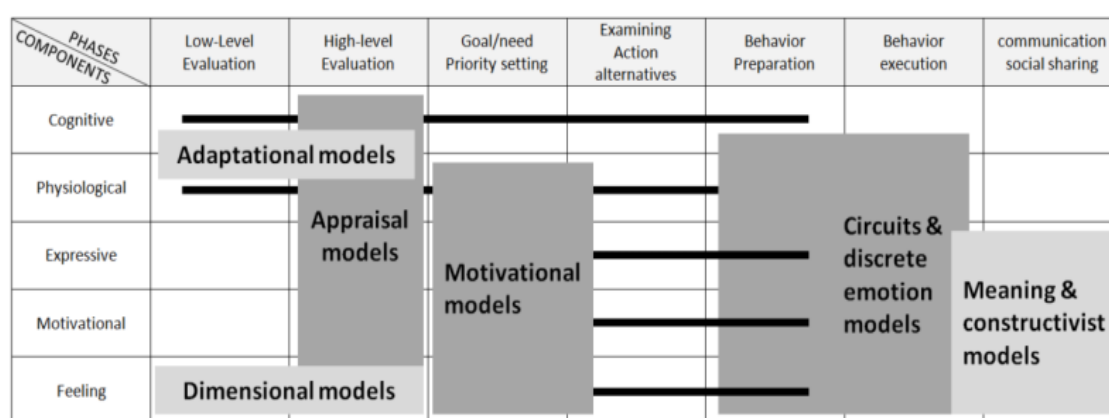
| PHASES / COMPONENTS | Low-Level Evaluation | High-level Evaluation | Goal/need Priority setting | Examining Action alternatives | Behavior Preparation | Behavior execution | communication social sharing |
|---|---|---|---|---|---|---|---|
| Cognitive | | | | | | | |
| Physiological | | | | | | | |
| Expressive | | | | | | | |
| Motivational | | | | | | | |
| Feeling | | | | | | | |

Adaptational models

Appraisal models

Motivational models

Circuits & discrete emotion models

Meaning & constructivist models

Dimensional models